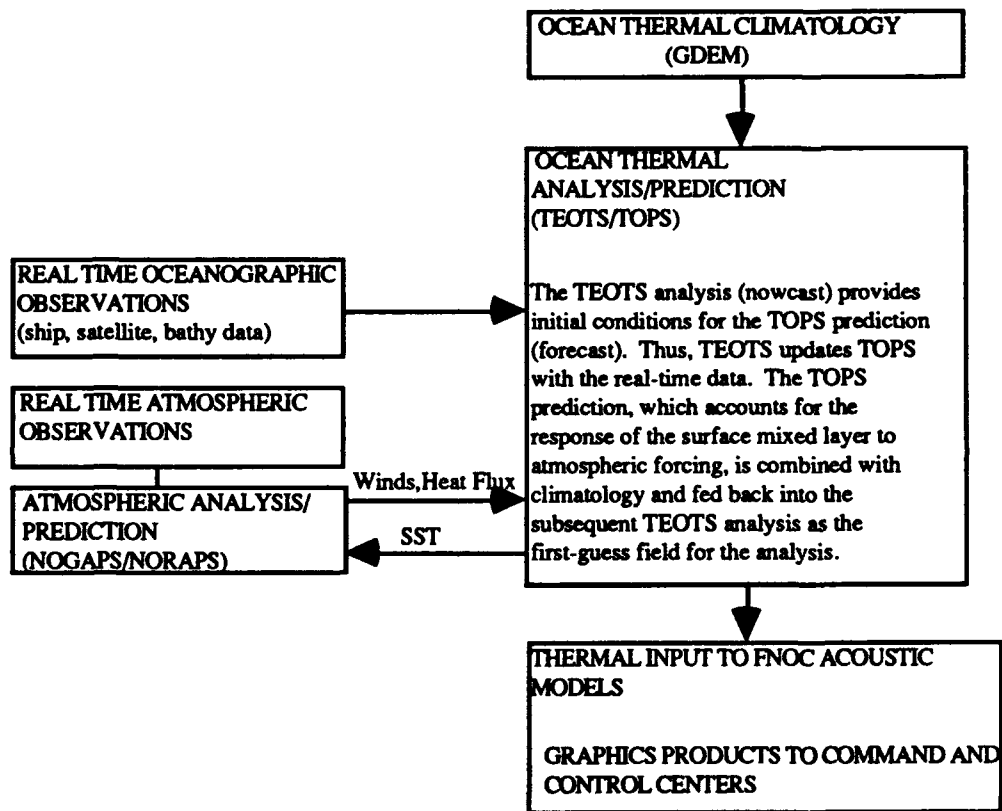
OCEAN THERMAL CLIMATOLOGY
(GDEM)

OCEAN THERMAL ANALYSIS/PREDICTION (TEOTS/TOPS)

The TEOTS analysis (nowcast) provides initial conditions for the TOPS prediction (forecast). Thus, TEOTS updates TOPS with the real-time data. The TOPS prediction, which accounts for the response of the surface mixed layer to atmospheric forcing, is combined with climatology and fed back into the subsequent TEOTS analysis as the first-guess field for the analysis.

REAL TIME OCEANOGRAPHIC OBSERVATIONS
(ship, satellite, bathy data)

REAL TIME ATMOSPHERIC OBSERVATIONS

ATMOSPHERIC ANALYSIS/ PREDICTION (NOGAPS/NORAPS)

Winds, Heat Flux

SST

THERMAL INPUT TO FNOC ACOUSTIC MODELS

GRAPHICS PRODUCTS TO COMMAND AND CONTROL CENTERS